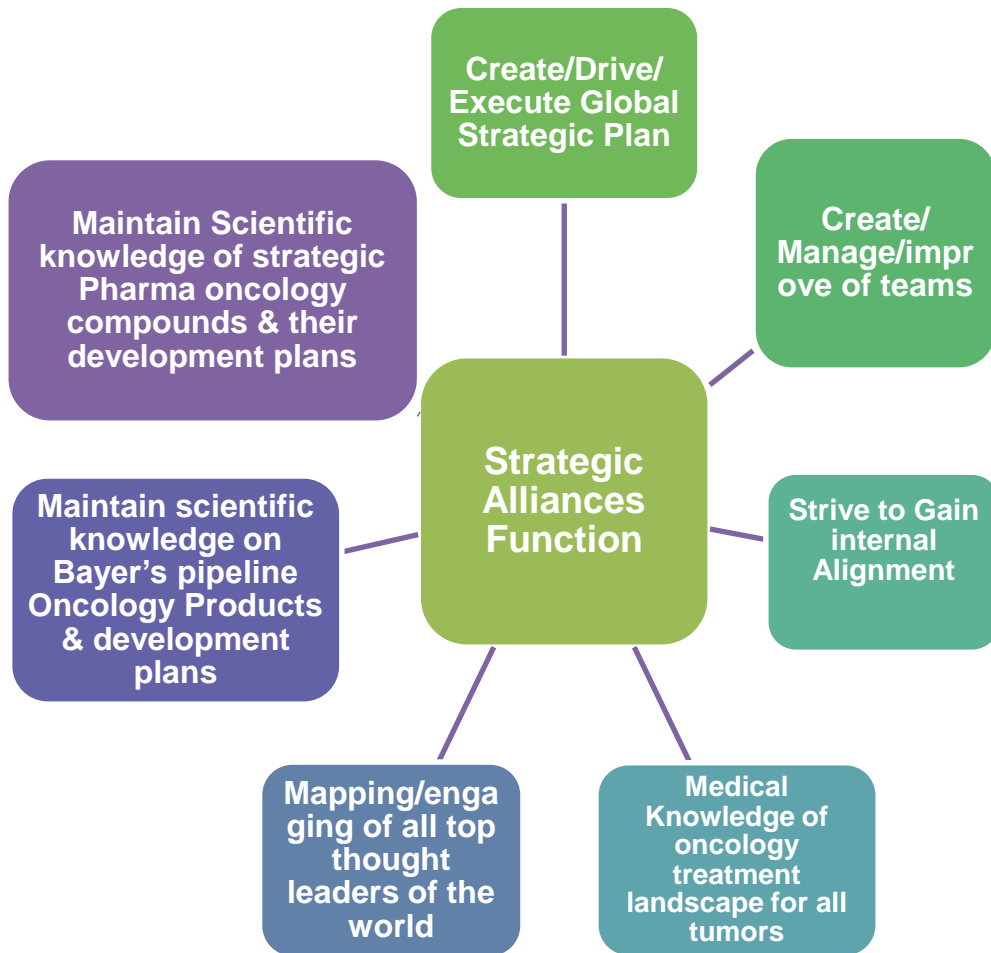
Strategic Alliances Function

Create/Drive/ Execute Global Strategic Plan

Create/ Manage/impr ove of teams

Strive to Gain internal Alignment

Medical Knowledge of oncology treatment landscape for all tumors

Mapping/enga ging of all top thought leaders of the world

Maintain scientific knowledge on Bayer's pipeline Oncology Products & development plans

Maintain Scientific knowledge of strategic Pharma oncology compounds & their development plans